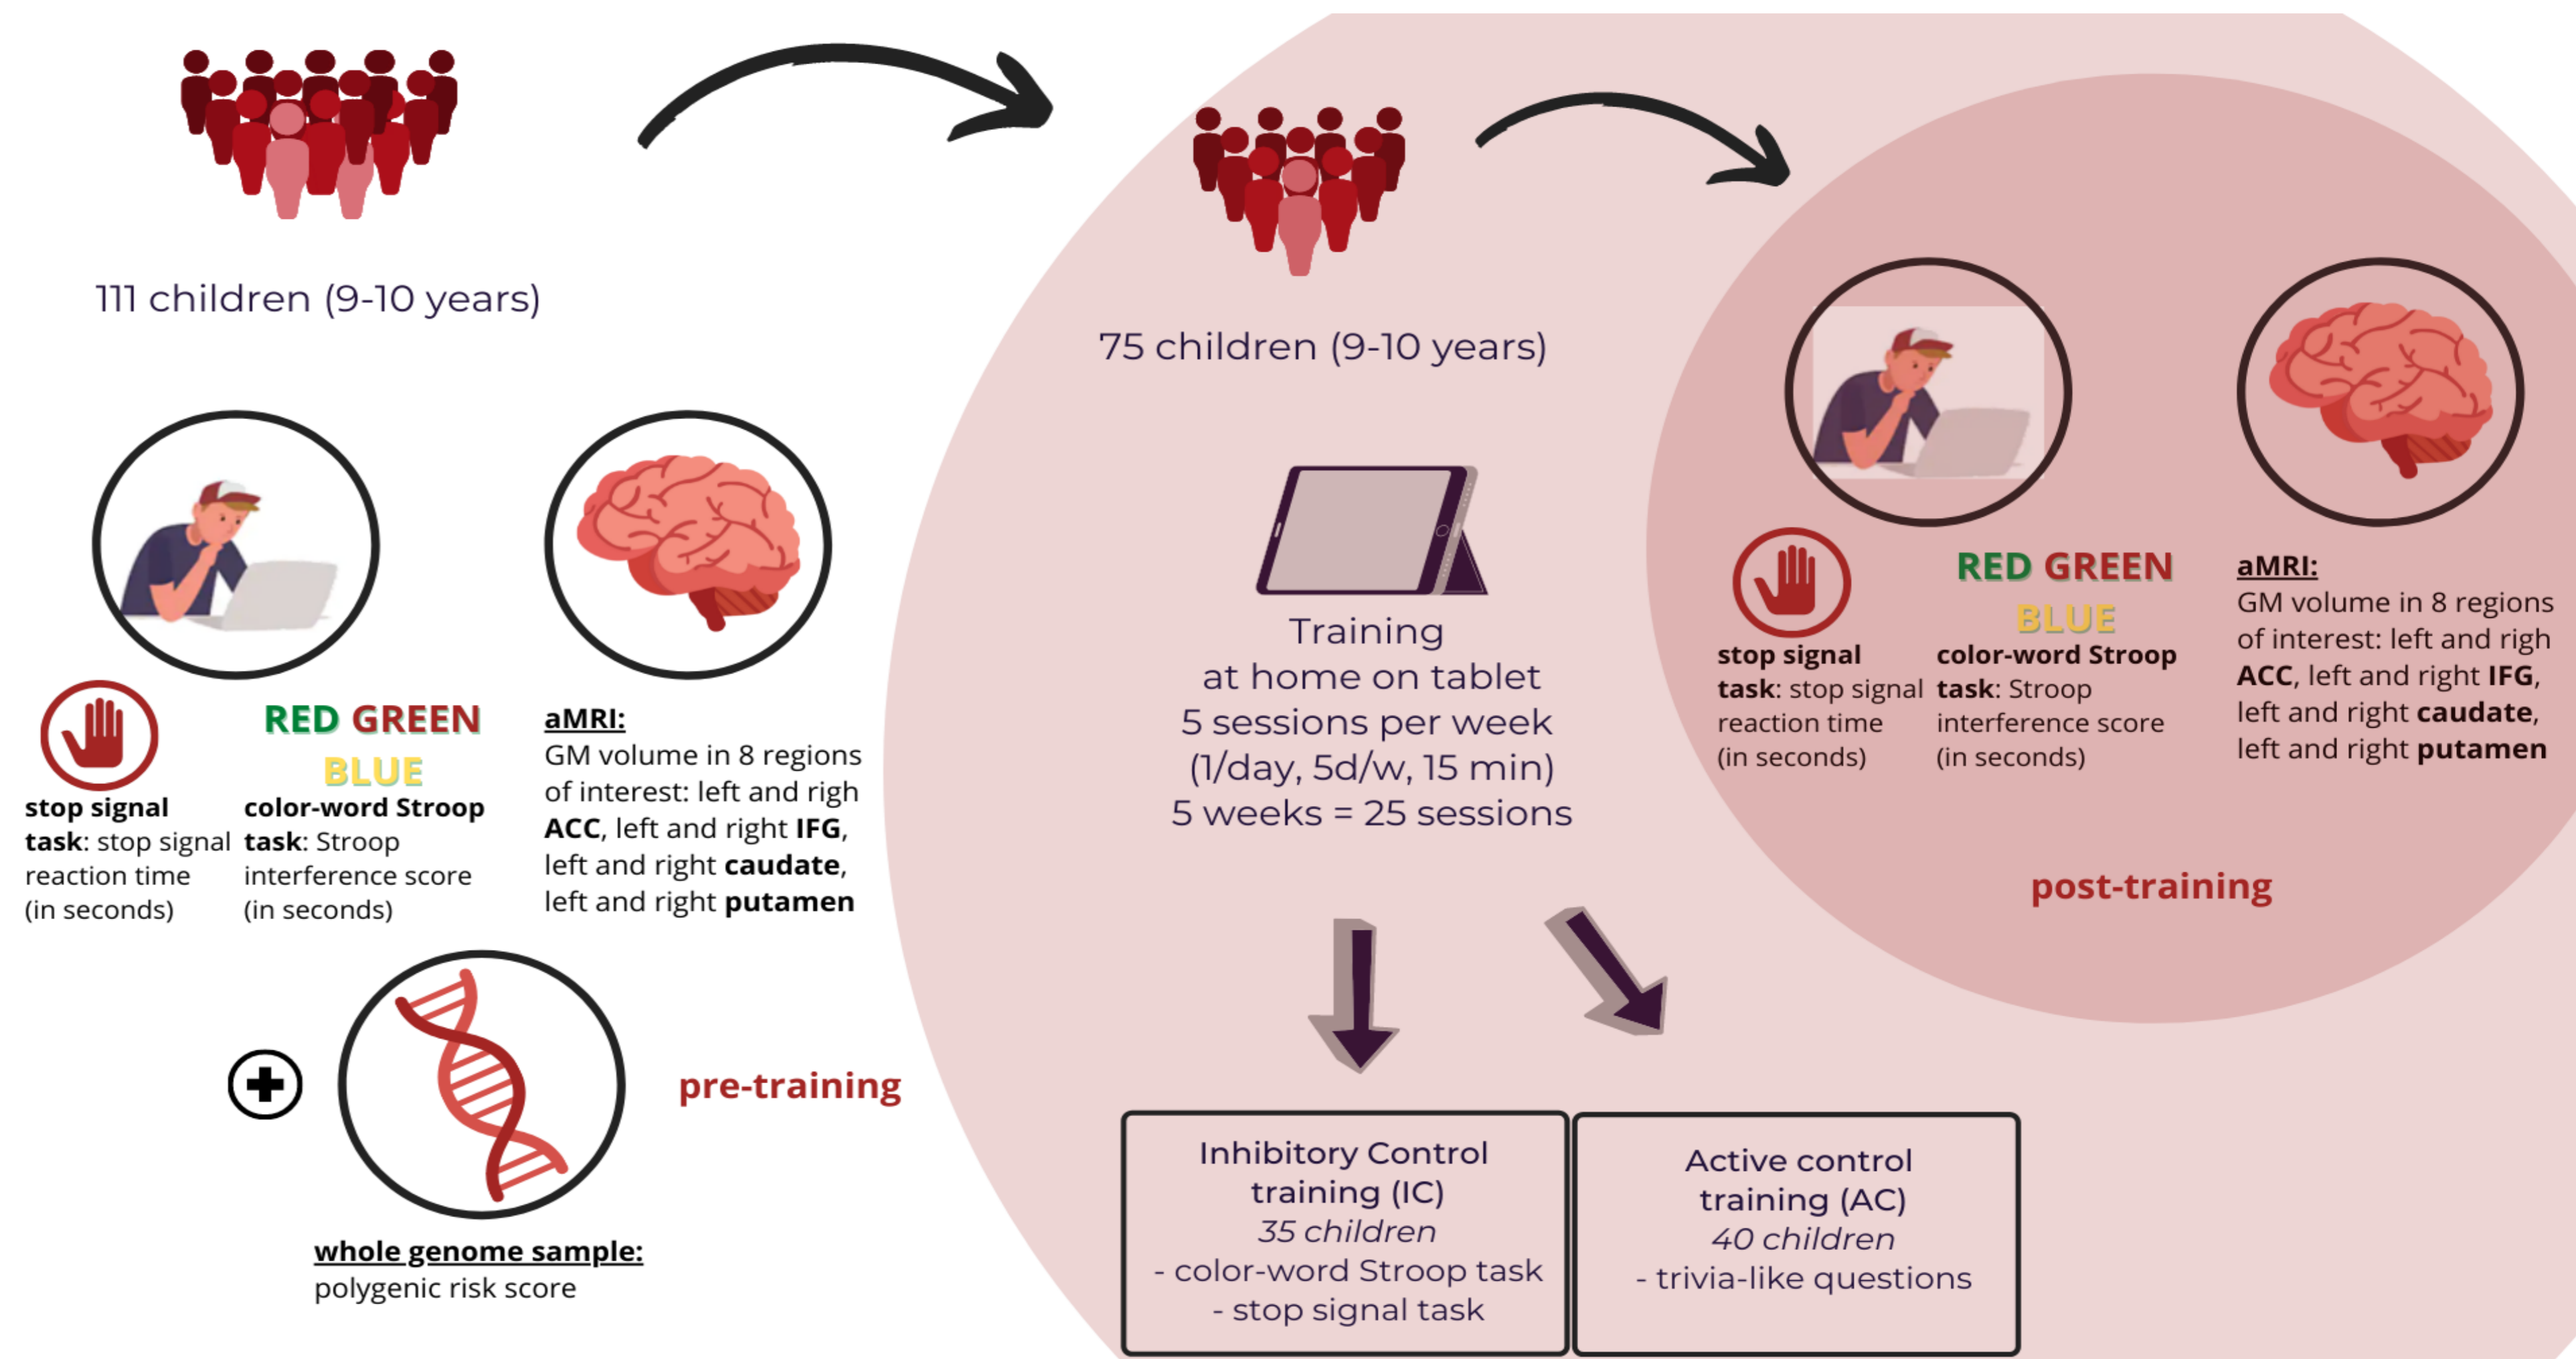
111 children (9-10 years)

RED GREEN BLUE

**stop signal task**: stop signal reaction time (in seconds)

**color-word Stroop task**: Stroop interference score (in seconds)

**aMRI:**
GM volume in 8 regions of interest: left and righ **ACC**, left and right **IFG**, left and right **caudate**, left and right **putamen**

**whole genome sample:**
polygenic risk score

pre-training

75 children (9-10 years)

Training
at home on tablet
5 sessions per week
(1/day, 5d/w, 15 min)
5 weeks = 25 sessions

Inhibitory Control training (IC)
*35 children*
- color-word Stroop task
- stop signal task

Active control training (AC)
*40 children*
- trivia-like questions

RED GREEN BLUE

**stop signal task**: stop signal reaction time (in seconds)

**color-word Stroop task**: Stroop interference score (in seconds)

**aMRI:**
GM volume in 8 regions of interest: left and righ **ACC**, left and right **IFG**, left and right **caudate**, left and right **putamen**

post-training